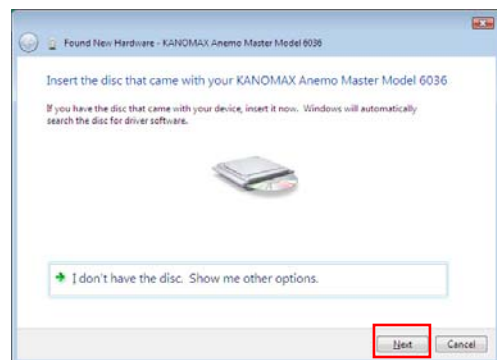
Found New Hardware - KANOMAX Anemo Master Model 6036

Insert the disc that came with your KANOMAX Anemo Master Model 6036

If you have the disc that came with your device, insert it now. Windows will automatically search the disc for driver software.

I don't have the disc. Show me other options.

Next

Cancel